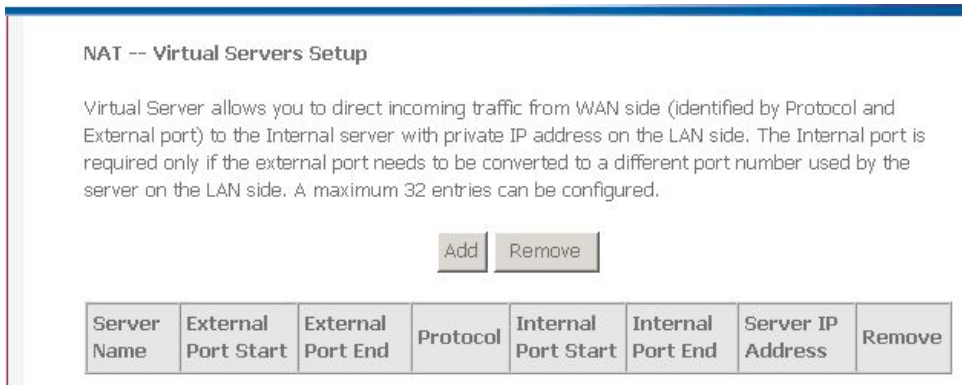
NAT -- Virtual Servers Setup

Virtual Server allows you to direct incoming traffic from WAN side (identified by Protocol and External port) to the Internal server with private IP address on the LAN side. The Internal port is required only if the external port needs to be converted to a different port number used by the server on the LAN side. A maximum 32 entries can be configured.

Add Remove

| Server Name | External Port Start | External Port End | Protocol | Internal Port Start | Internal Port End | Server IP Address | Remove |
|---|---|---|---|---|---|---|---|